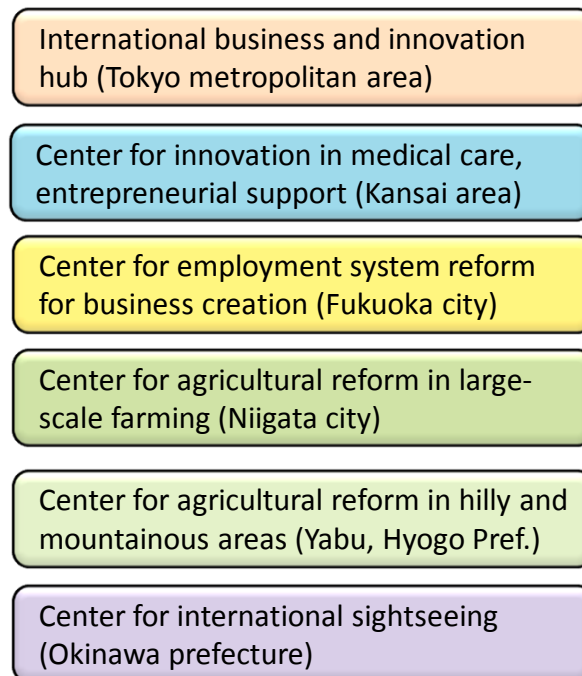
International business and innovation hub (Tokyo metropolitan area)

Center for innovation in medical care, entrepreneurial support (Kansai area)

Center for employment system reform for business creation (Fukuoka city)

Center for agricultural reform in large-scale farming (Niigata city)

Center for agricultural reform in hilly and mountainous areas (Yabu, Hyogo Pref.)

Center for international sightseeing (Okinawa prefecture)